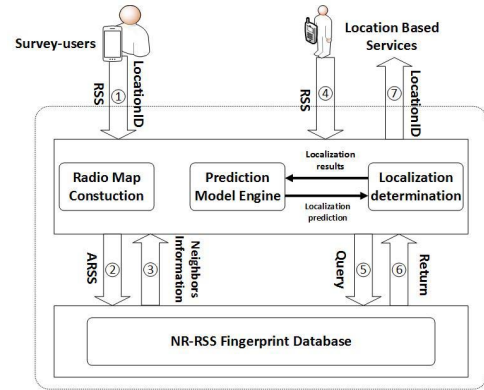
Survey-users

RSS
①
LocationID

RSS
④

Location Based Services

⑦
LocationID

Radio Map Constuction

Prediction Model Engine

Localization results

Localization prediction

Localization determination

ARSS
②
③
Neighbors Information

Query
⑤
⑥
Return

NR-RSS Fingerprint Database